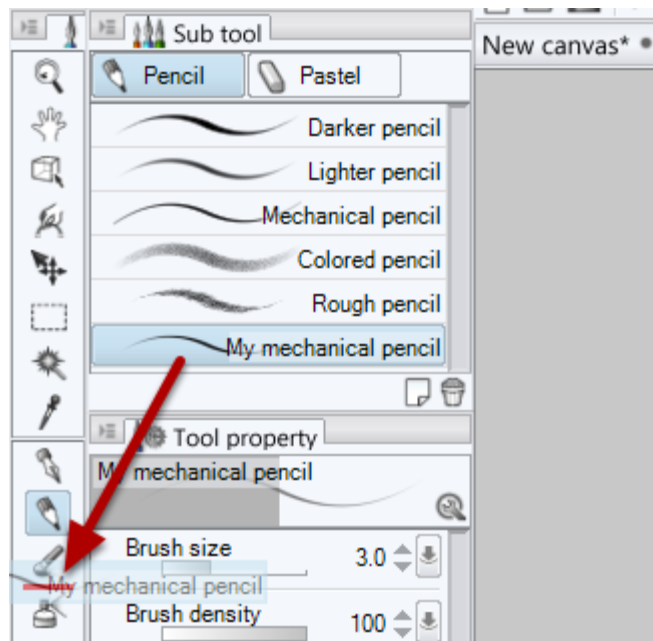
Sub tool

Pencil

Pastel

Darker pencil

Lighter pencil

Mechanical pencil

Colored pencil

Rough pencil

My mechanical pencil

Tool property

My mechanical pencil

Brush size

3.0

My mechanical pencil

Brush density

100

New canvas*